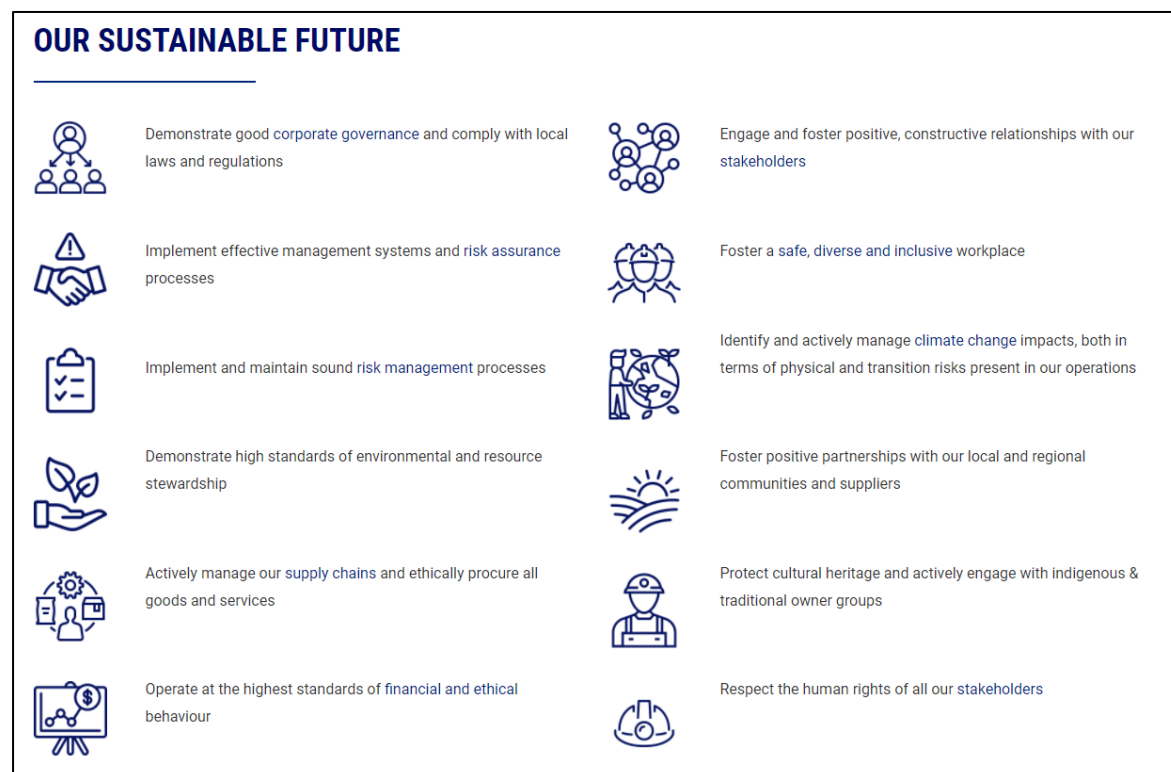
OUR SUSTAINABLE FUTURE

Demonstrate good corporate governance and comply with local laws and regulations

Implement effective management systems and risk assurance processes

Implement and maintain sound risk management processes

Demonstrate high standards of environmental and resource stewardship

Actively manage our supply chains and ethically procure all goods and services

Operate at the highest standards of financial and ethical behaviour

Engage and foster positive, constructive relationships with our stakeholders

Foster a safe, diverse and inclusive workplace

Identify and actively manage climate change impacts, both in terms of physical and transition risks present in our operations

Foster positive partnerships with our local and regional communities and suppliers

Protect cultural heritage and actively engage with indigenous & traditional owner groups

Respect the human rights of all our stakeholders